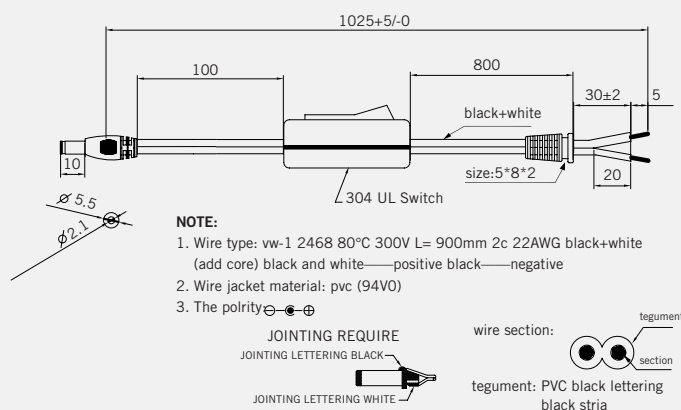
1025+5/-0

100

800

30±2

5

black+white

10

size:5*8*2

20

304 UL Switch

$\phi 5.5$

$\phi 2.1$

NOTE:

1. Wire type: vw-1 2468 80°C 300V L= 900mm 2c 22AWG black+white (add core) black and white——positive black——negative

2. Wire jacket material: pvc (94V0)

3. The polrity $\ominus$-●-$\oplus$

JOINTING REQUIRE

JOINTING LETTERING BLACK

JOINTING LETTERING WHITE

wire section:

tegument

section

tegument: PVC black lettering black stria